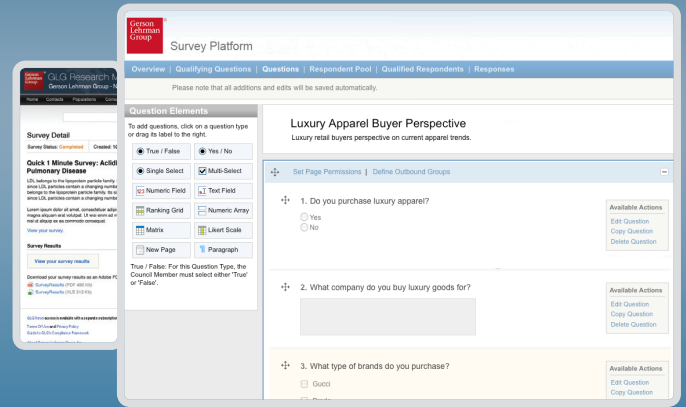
Gerson Lehrman Group
GLG Research M
Gerson Lehrman Group - N
Home Contacts Populations Conse

Survey Detail
Survey Status: Completed Created: 10

Quick 1 Minute Survey: Aclidi Pulmonary Disease
LDL belongs to the lipoprotein particle family since LDL particles contain a changing numbe belongs to the lipoprotein particle family. Its s since LDL particles contain a changing numbe
Lorem ipsum dolor sit amet, consectetur adipi magna aliquam erat volutpat. Ut wisi enim ad m nisl ut aliquip ex ea commodo consequat.
View your survey.

Survey Results
View your survey results
Download your survey results as an Adobe PD
SurveyResults (PDF 480 Kb)
SurveyResults (XLS 510 Kb)

Gerson Lehrman Group
Survey Platform

Overview | Qualifying Questions | Questions | Respondent Pool | Qualified Respondents | Responses

Please note that all additions and edits will be saved automatically.

Question Elements
To add questions, click on a question type or drag its label to the right.
True / False
Yes / No
Single Select
Multi-Select
Numeric Field
Text Field
Ranking Grid
Numeric Array
Matrix
Likert Scale
New Page
Paragraph
True / False: For this Question Type, the Council Member must select either 'True' or 'False'.

Luxury Apparel Buyer Perspective
Luxury retail buyers perspective on current apparel trends.

Set Page Permissions | Define Outbound Groups

1. Do you purchase luxury apparel?
Yes
No
Available Actions
Edit Question
Copy Question
Delete Question

2. What company do you buy luxury goods for?
Available Actions
Edit Question
Copy Question
Delete Question

3. What type of brands do you purchase?
Gucci
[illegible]
Available Actions
Edit Question
Copy Question